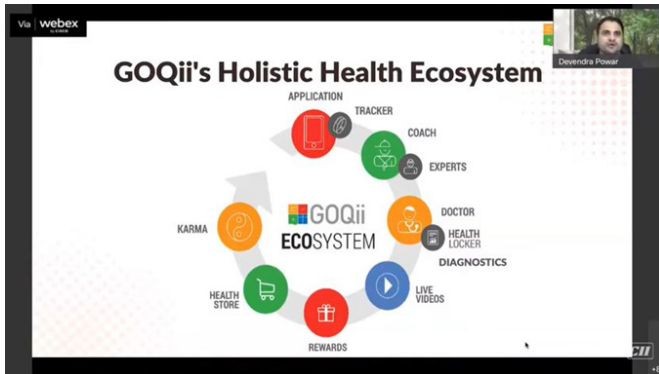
Via webex by CISCO

Devendra Powar

GOQii's Holistic Health Ecosystem

APPLICATION

TRACKER

COACH

EXPERTS

DOCTOR

HEALTH LOCKER

DIAGNOSTICS

LIVE VIDEOS

REWARDS

HEALTH STORE

KARMA

GOQii ECOSYSTEM

CII